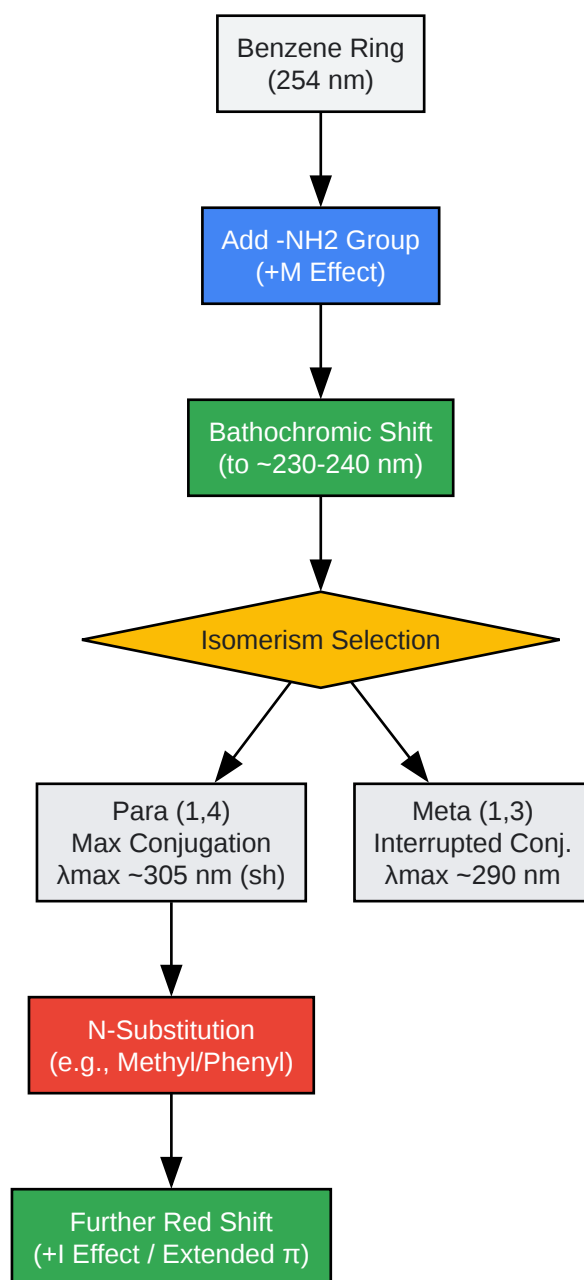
Benzene Ring
(254 nm)

Add -NH2 Group
(+M Effect)

Bathochromic Shift
(to ~230-240 nm)

Isomerism Selection

Para (1,4)
Max Conjugation
λmax ~305 nm (sh)

Meta (1,3)
Interrupted Conj.
λmax ~290 nm

N-Substitution
(e.g., Methyl/Phenyl)

Further Red Shift
(+I Effect / Extended π)